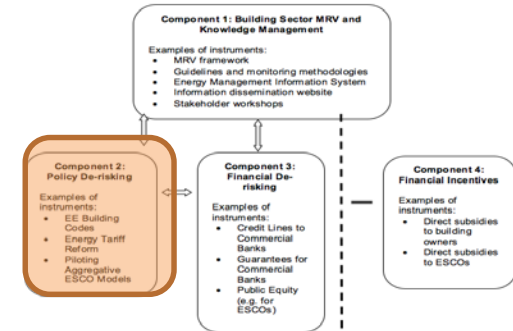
Component 1: Building Sector MRV and Knowledge Management

Examples of instruments:
- MRV framework
- Guidelines and monitoring methodologies
- Energy Management Information System
- Information dissemination website
- Stakeholder workshops

Component 2: Policy De-risking

Examples of instruments:
- EE Building Codes
- Energy Tariff Reform
- Piloting Aggregative ESCO Models

Component 3: Financial De-risking

Examples of instruments:
- Credit Lines to Commercial Banks
- Guarantees for Commercial Banks
- Public Equity (e.g. for ESCOs)

Component 4: Financial Incentives

Examples of instruments:
- Direct subsidies to building owners
- Direct subsidies to ESCOs